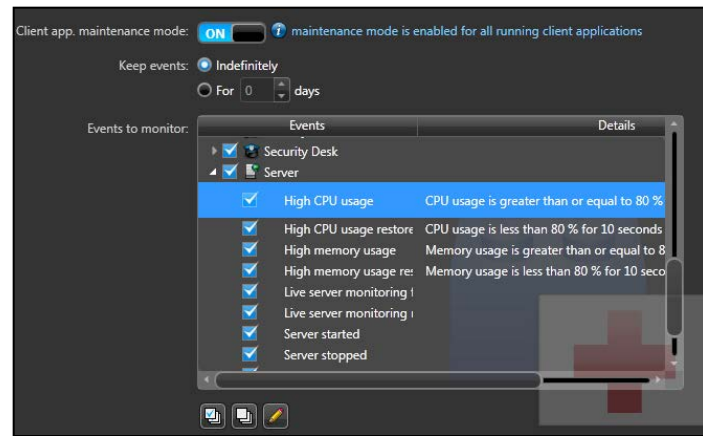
Client app. maintenance mode: ON maintenance mode is enabled for all running client applications

Keep events: Indefinitely

For 0 days

Events to monitor:

| Events | Details |
|---|---|
| Security Desk | |
| Server | |
| High CPU usage | CPU usage is greater than or equal to 80 % |
| High CPU usage restore | CPU usage is less than 80 % for 10 seconds |
| High memory usage | Memory usage is greater than or equal to 8 |
| High memory usage re | Memory usage is less than 80 % for 10 seco |
| Live server monitoring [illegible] | |
| Live server monitoring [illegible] | |
| Server started | |
| Server stopped | |